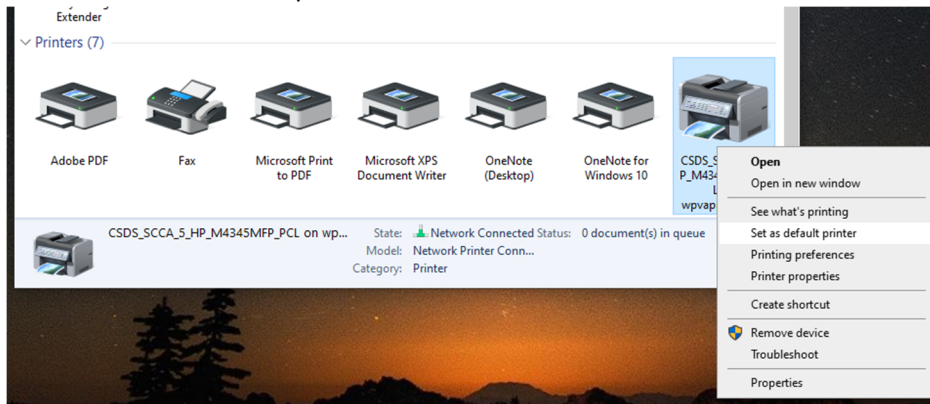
Extender

Printers (7)

Adobe PDF

Fax

Microsoft Print to PDF

Microsoft XPS Document Writer

OneNote (Desktop)

OneNote for Windows 10

CSDS_S P_M434 L wpvap

CSDS_SCCA_5_HP_M4345MFP_PCL on wp...

State: Network Connected Status: 0 document(s) in queue

Model: Network Printer Conn...

Category: Printer

Open
Open in new window
See what's printing
Set as default printer
Printing preferences
Printer properties
Create shortcut
Remove device
Troubleshoot
Properties